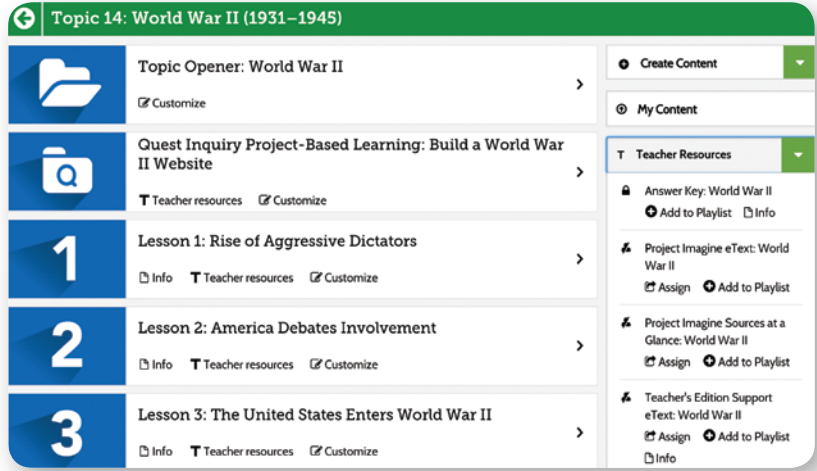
Topic 14: World War II (1931–1945)

Topic Opener: World War II

Customize

Quest Inquiry Project-Based Learning: Build a World War II Website

Teacher resources Customize

1

Lesson 1: Rise of Aggressive Dictators

Info Teacher resources Customize

2

Lesson 2: America Debates Involvement

Info Teacher resources Customize

3

Lesson 3: The United States Enters World War II

Info Teacher resources Customize

Create Content

My Content

Teacher Resources

Answer Key: World War II

Add to Playlist Info

Project Imagine eText: World War II

Assign Add to Playlist

Project Imagine Sources at a Glance: World War II

Assign Add to Playlist

Teacher's Edition Support eText: World War II

Assign Add to Playlist

Info